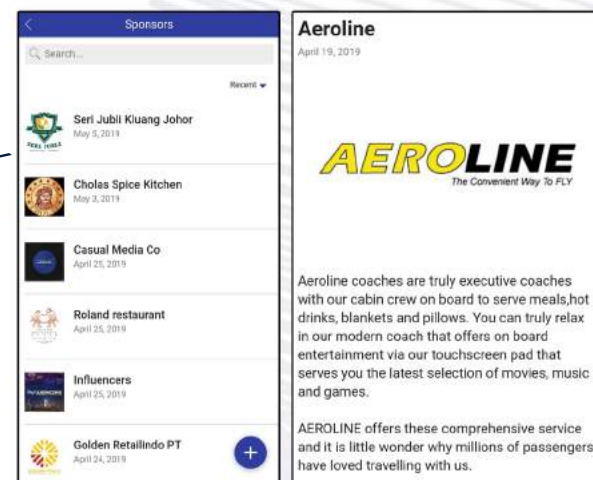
<

Sponsors

Search...

Recent

SERI JUBLI

Seri Jubli Kluang Johor

May 5, 2019

Cholas Spice Kitchen

May 3, 2019

Casual Media Co

April 25, 2019

Roland restaurant

April 25, 2019

Influencers

April 25, 2019

Golden Retailindo PT

April 24, 2019

+

Aeroline

April 19, 2019

AEROLINE

The Convenient Way To FLY

Aeroline coaches are truly executive coaches with our cabin crew on board to serve meals,hot drinks, blankets and pillows. You can truly relax in our modern coach that offers on board entertainment via our touchscreen pad that serves you the latest selection of movies, music and games.

AEROLINE offers these comprehensive service and it is little wonder why millions of passengers have loved travelling with us.